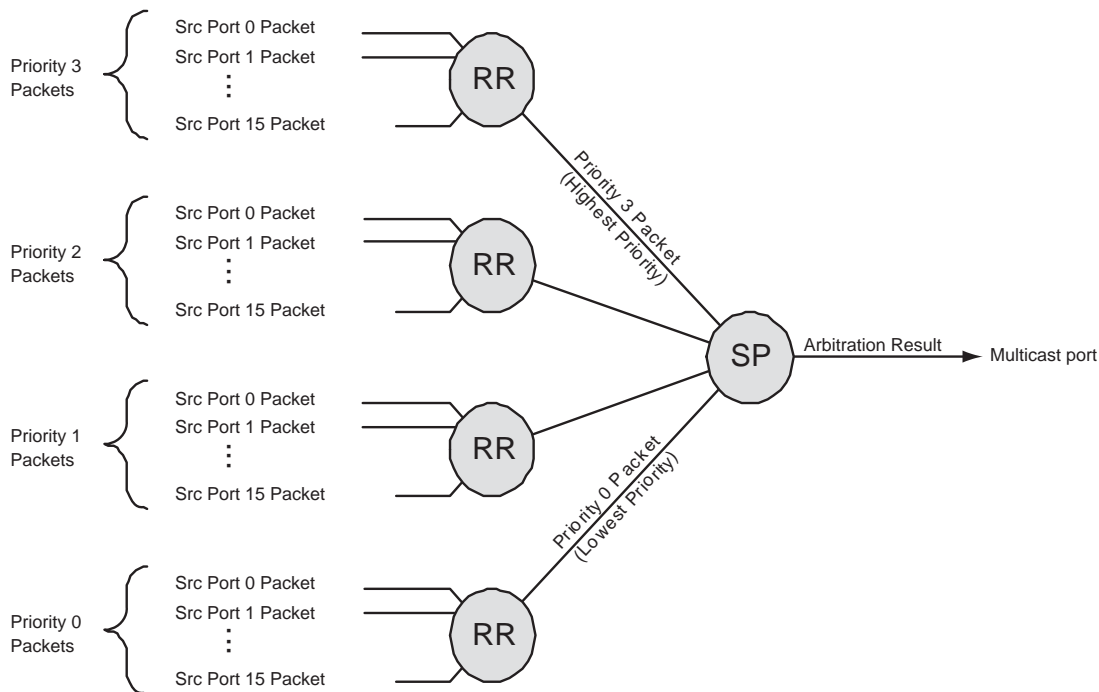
Priority 3 Packets

Src Port 0 Packet
Src Port 1 Packet
⋮
Src Port 15 Packet

RR

Priority 3 Packet (Highest Priority)

Priority 2 Packets

Src Port 0 Packet
Src Port 1 Packet
⋮
Src Port 15 Packet

RR

SP

Arbitration Result

Multicast port

Priority 1 Packets

Src Port 0 Packet
Src Port 1 Packet
⋮
Src Port 15 Packet

RR

Priority 0 Packet (Lowest Priority)

Priority 0 Packets

Src Port 0 Packet
Src Port 1 Packet
⋮
Src Port 15 Packet

RR